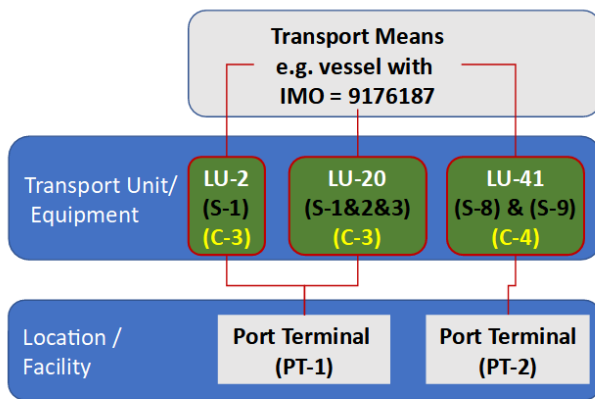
Transport Means
e.g. vessel with
IMO = 9176187

Transport Unit/
Equipment

LU-2
(S-1)
(C-3)

LU-20
(S-1&2&3)
(C-3)

LU-41
(S-8) & (S-9)
(C-4)

Location /
Facility

Port Terminal
(PT-1)

Port Terminal
(PT-2)